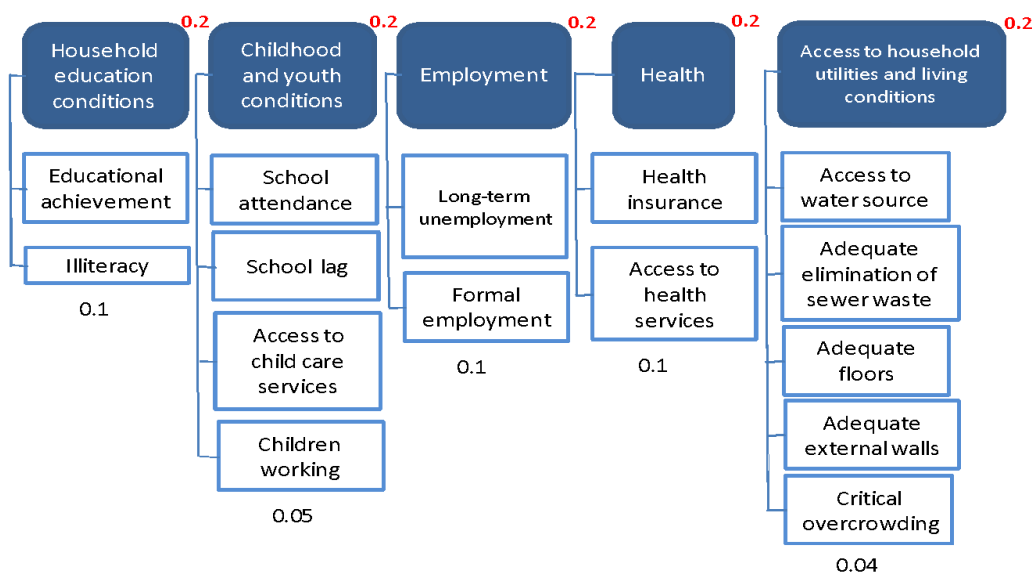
Household education conditions 0.2

Educational achievement

Illiteracy

0.1

Childhood and youth conditions 0.2

School attendance

School lag

Access to child care services

Children working

0.05

Employment 0.2

Long-term unemployment

Formal employment

0.1

Health 0.2

Health insurance

Access to health services

0.1

Access to household utilities and living conditions 0.2

Access to water source

Adequate elimination of sewer waste

Adequate floors

Adequate external walls

Critical overcrowding

0.04